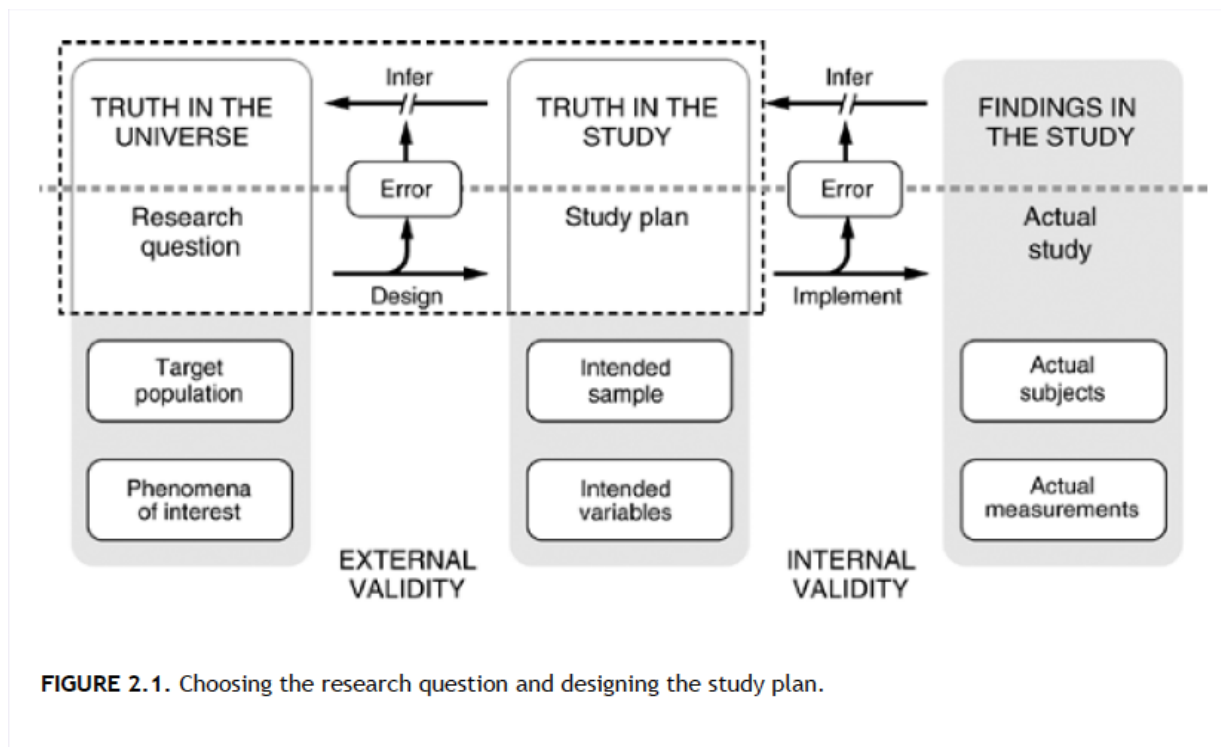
TRUTH IN THE UNIVERSE

Infer

TRUTH IN THE STUDY

Infer

FINDINGS IN THE STUDY

Error

Error

Research question

Study plan

Actual study

Design

Implement

Target population

Intended sample

Actual subjects

Phenomena of interest

Intended variables

Actual measurements

EXTERNAL VALIDITY

INTERNAL VALIDITY

**FIGURE 2.1.** Choosing the research question and designing the study plan.